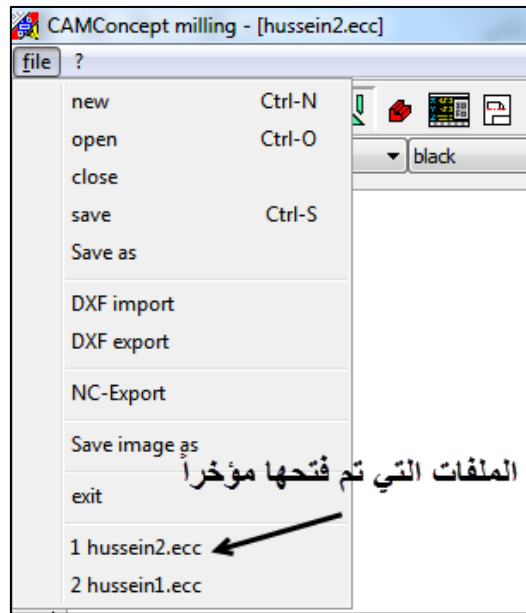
CAMConcept milling - [hussein2.ecc]

file ?

black

new Ctrl-N
open Ctrl-O
close
save Ctrl-S
Save as

DXF import
DXF export

NC-Export

Save image as

exit

1 hussein2.ecc
2 hussein1.ecc

الملفات التي تم فتحها مؤخراً